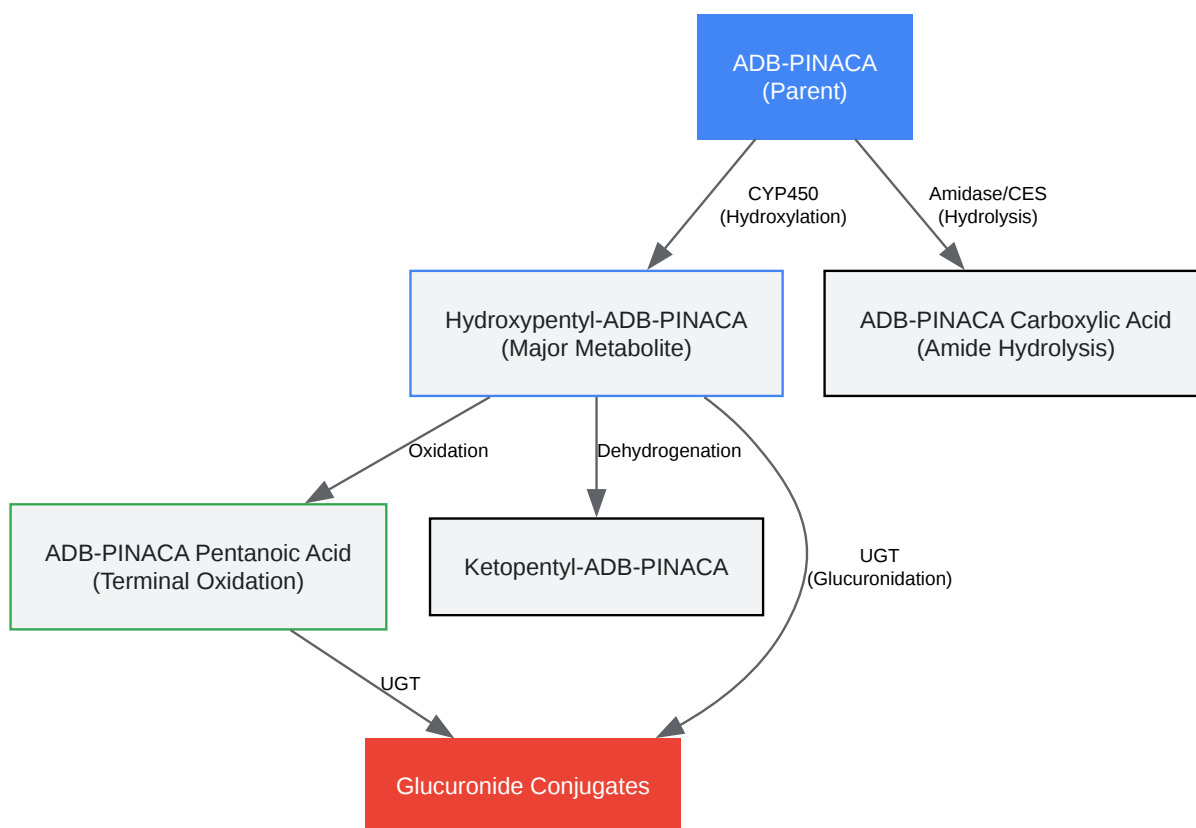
ADB-PINACA
(Parent)

CYP450
(Hydroxylation)

Amidase/CES
(Hydrolysis)

Hydroxypentyl-ADB-PINACA
(Major Metabolite)

ADB-PINACA Carboxylic Acid
(Amide Hydrolysis)

Oxidation

Dehydrogenation

ADB-PINACA Pentanoic Acid
(Terminal Oxidation)

Ketopentyl-ADB-PINACA

UGT
(Glucuronidation)

UGT

Glucuronide Conjugates